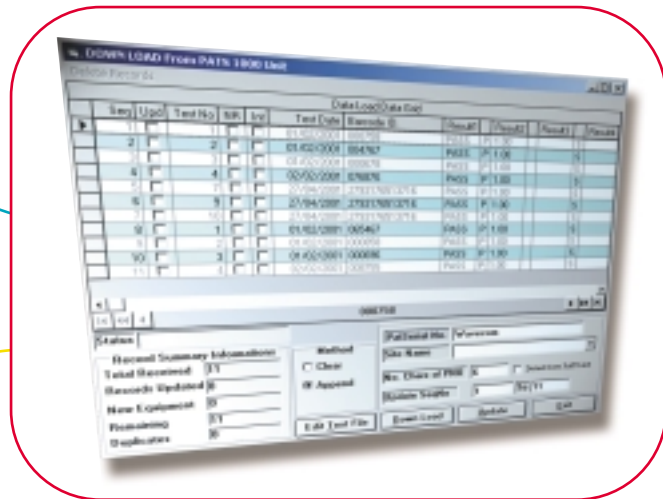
DOWN LOAD From PATS 1000 Unit

Delete Records

Data Load Data Key

| | Seq | Upd | Test No | NR | Int | Test Date | Barcode ID | Result | Result | Result | Result |
|---|---|---|---|---|---|---|---|---|---|---|---|
| ▶ | 1 | | 1 | | | 01/02/2001 | 000755 | | | | |
| | 2 | | 2 | | | 01/02/2001 | 004567 | PASS | P 1.00 | | |
| | 3 | | 3 | | | 01/02/2001 | 000878 | PASS | P 1.00 | | |
| | 4 | | 4 | | | 02/02/2001 | 076876 | PASS | P 1.00 | | |
| | 5 | | 11 | | | 27/04/2001 | 273217653216 | PASS | P 1.00 | | |
| | 6 | | 9 | | | 27/04/2001 | 273217653216 | PASS | P 1.00 | | |
| | 7 | | 10 | | | 27/04/2001 | 273217653216 | PASS | P 1.00 | | |
| | 8 | | 1 | | | 01/02/2001 | 065467 | PASS | P 1.00 | | |
| | 9 | | 2 | | | 01/02/2001 | 000858 | PASS | P 1.00 | | |
| | 10 | | 3 | | | 01/02/2001 | 000086 | PASS | P 1.00 | | |
| | 11 | | 4 | | | 02/02/2001 | 000755 | PASS | P 1.00 | | |

000755

Status

Record Summary Information
Total Received: 11
Records Updated: 0
New Equipment: 0
Remaining: 11
Duplicates: 0

Method
Clear
Append

Edit Test File

Pat/Serial No. Warenne
Site Name
No. Days of PAM
Update Sought
Down Load
Update
Exit